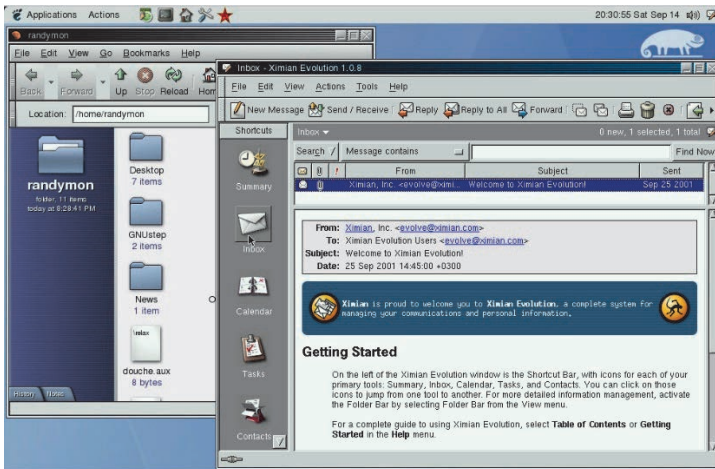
Applications Actions

20:30:55 Sat Sep 14

randymon

File Edit View Go Bookmarks Help

Back Forward Up Stop Reload Hom

Location: /home/randymon

randymon

folder, 11 items
today at 8:28:41 PM

Desktop
7 items

GNUstep
2 items

News
1 item

douche.aux
8 bytes

History Tree

Inbox - Ximian Evolution 1.0.8

File Edit View Actions Tools Help

New Message Send / Receive Reply Reply to All Forward

Shortcuts

Inbox

0 new, 1 selected, 1 total

Search: Message contains Find Now

Summary

| | | | From | Subject | Sent |
|---|---|---|---|---|---|
| | | | Ximian, Inc. <evolve@ximi... | Welcome to Ximian Evolution! | Sep 25 2001 |

Inbox

From: Ximian, Inc. <evolve@ximian.com>
To: Ximian Evolution Users <evolve@ximian.com>
Subject: Welcome to Ximian Evolution!
Date: 25 Sep 2001 14:45:00 +0300

Calendar

Ximian is proud to welcome you to Ximian Evolution, a complete system for managing your communications and personal information.

Tasks

Getting Started

On the left of the Ximian Evolution window is the Shortcut Bar, with icons for each of your primary tools: Summary, Inbox, Calendar, Tasks, and Contacts. You can click on those icons to jump from one tool to another. For more detailed information management, activate the Folder Bar by selecting Folder Bar from the View menu.

Contacts

For a complete guide to using Ximian Evolution, select Table of Contents or Getting Started in the Help menu.